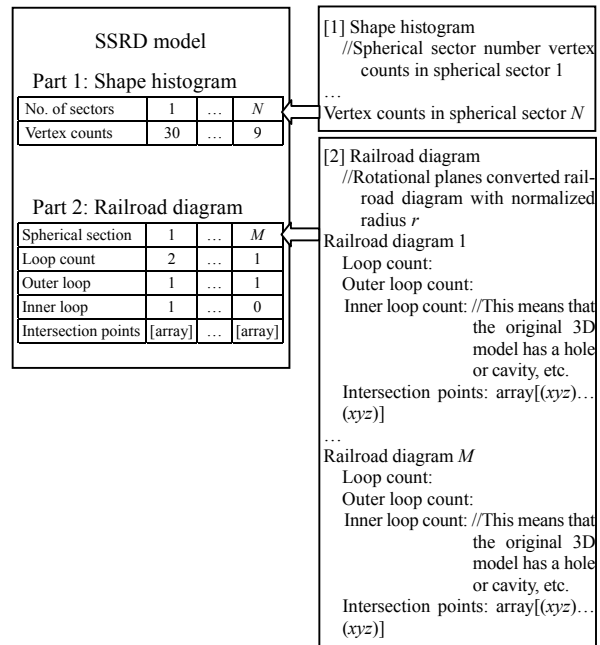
SSRD model

Part 1: Shape histogram

| No. of sectors | 1 | … | $N$ |
|---|---|---|---|
| Vertex counts | 30 | … | 9 |

Part 2: Railroad diagram

| Spherical section | 1 | … | $M$ |
|---|---|---|---|
| Loop count | 2 | … | 1 |
| Outer loop | 1 | … | 1 |
| Inner loop | 1 | … | 0 |
| Intersection points | [array] | … | [array] |

[1] Shape histogram
//Spherical sector number vertex counts in spherical sector 1
…
Vertex counts in spherical sector $N$

[2] Railroad diagram
//Rotational planes converted railroad diagram with normalized radius $r$
Railroad diagram 1
Loop count:
Outer loop count:
Inner loop count: //This means that the original 3D model has a hole or cavity, etc.
Intersection points: array[($xyz$)…($xyz$)]
…
Railroad diagram $M$
Loop count:
Outer loop count:
Inner loop count: //This means that the original 3D model has a hole or cavity, etc.
Intersection points: array[($xyz$)…($xyz$)]